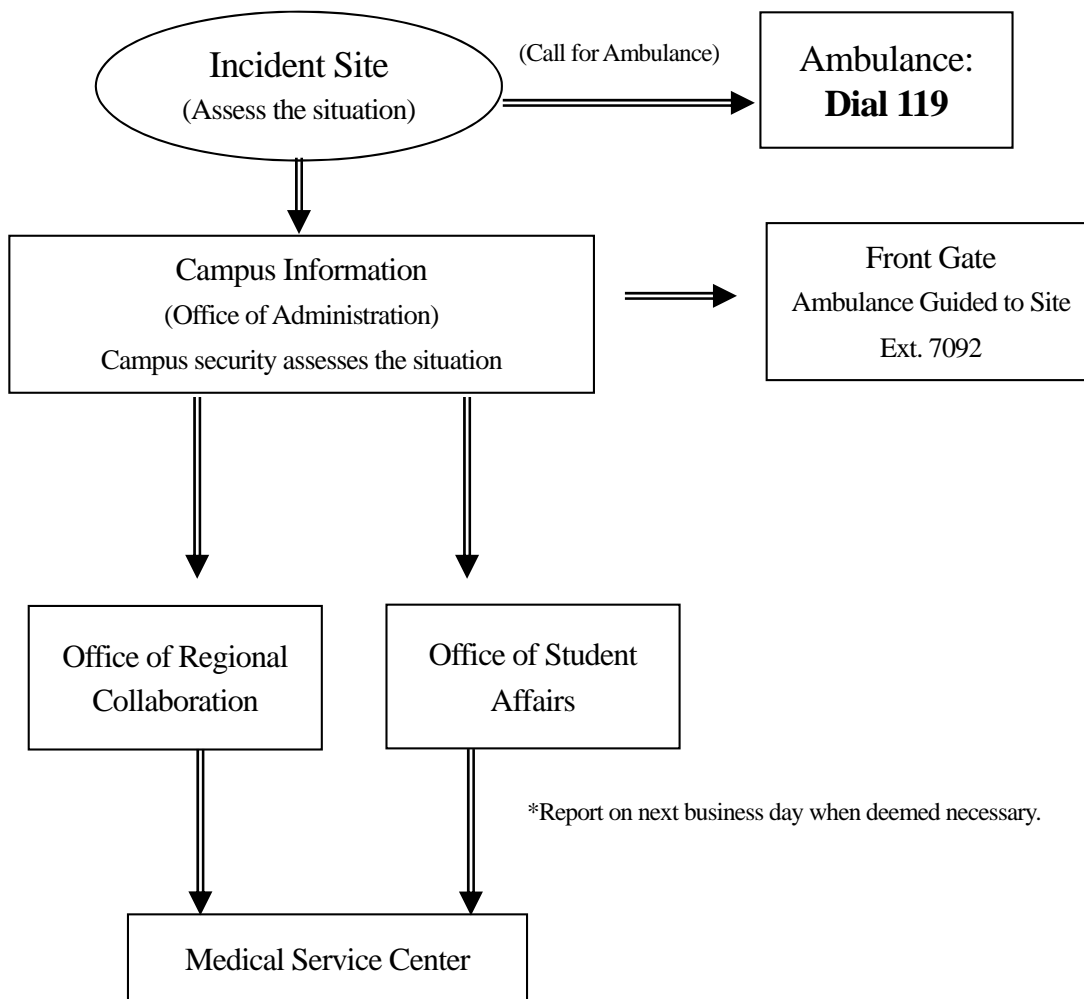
Incident Site
(Assess the situation)

(Call for Ambulance)

Ambulance:
**Dial 119**

Campus Information
(Office of Administration)
Campus security assesses the situation

Front Gate
Ambulance Guided to Site
Ext. 7092

Office of Regional Collaboration

Office of Student Affairs

*Report on next business day when deemed necessary.

Medical Service Center